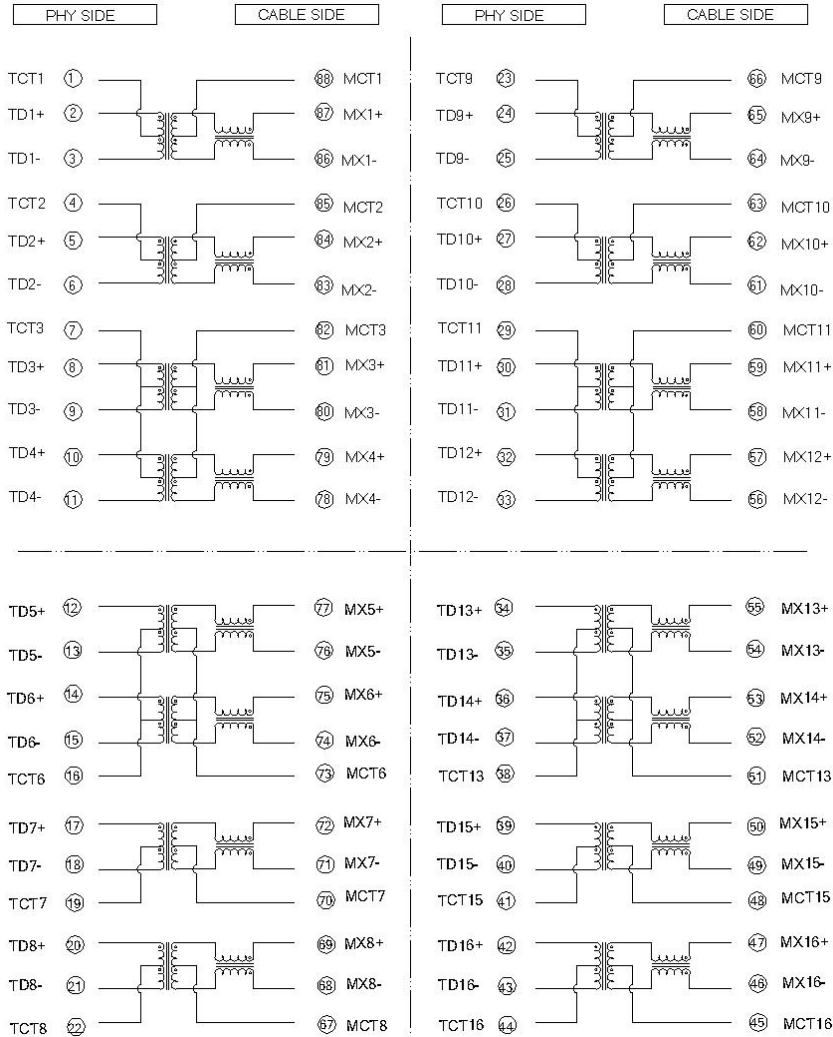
PHY SIDE
CABLE SIDE
PHY SIDE
CABLE SIDE

TCT1 1 88 MCT1
TD1+ 2 87 MX1+
TD1- 3 86 MX1-
TCT2 4 85 MCT2
TD2+ 5 84 MX2+
TD2- 6 83 MX2-
TCT3 7 82 MCT3
TD3+ 8 81 MX3+
TD3- 9 80 MX3-
TD4+ 10 79 MX4+
TD4- 11 78 MX4-

TCT9 23 66 MCT9
TD9+ 24 65 MX9+
TD9- 25 64 MX9-
TCT10 26 63 MCT10
TD10+ 27 62 MX10+
TD10- 28 61 MX10-
TCT11 29 60 MCT11
TD11+ 30 59 MX11+
TD11- 31 58 MX11-
TD12+ 32 57 MX12+
TD12- 33 56 MX12-

TD5+ 12 77 MX5+
TD5- 13 76 MX5-
TD6+ 14 75 MX6+
TD6- 15 74 MX6-
TCT6 16 73 MCT6
TD7+ 17 72 MX7+
TD7- 18 71 MX7-
TCT7 19 70 MCT7
TD8+ 20 69 MX8+
TD8- 21 68 MX8-
TCT8 22 67 MCT8

TD13+ 34 55 MX13+
TD13- 35 54 MX13-
TD14+ 36 53 MX14+
TD14- 37 52 MX14-
TCT13 38 51 MCT13
TD15+ 39 50 MX15+
TD15- 40 49 MX15-
TCT15 41 48 MCT15
TD16+ 42 47 MX16+
TD16- 43 46 MX16-
TCT16 44 45 MCT16